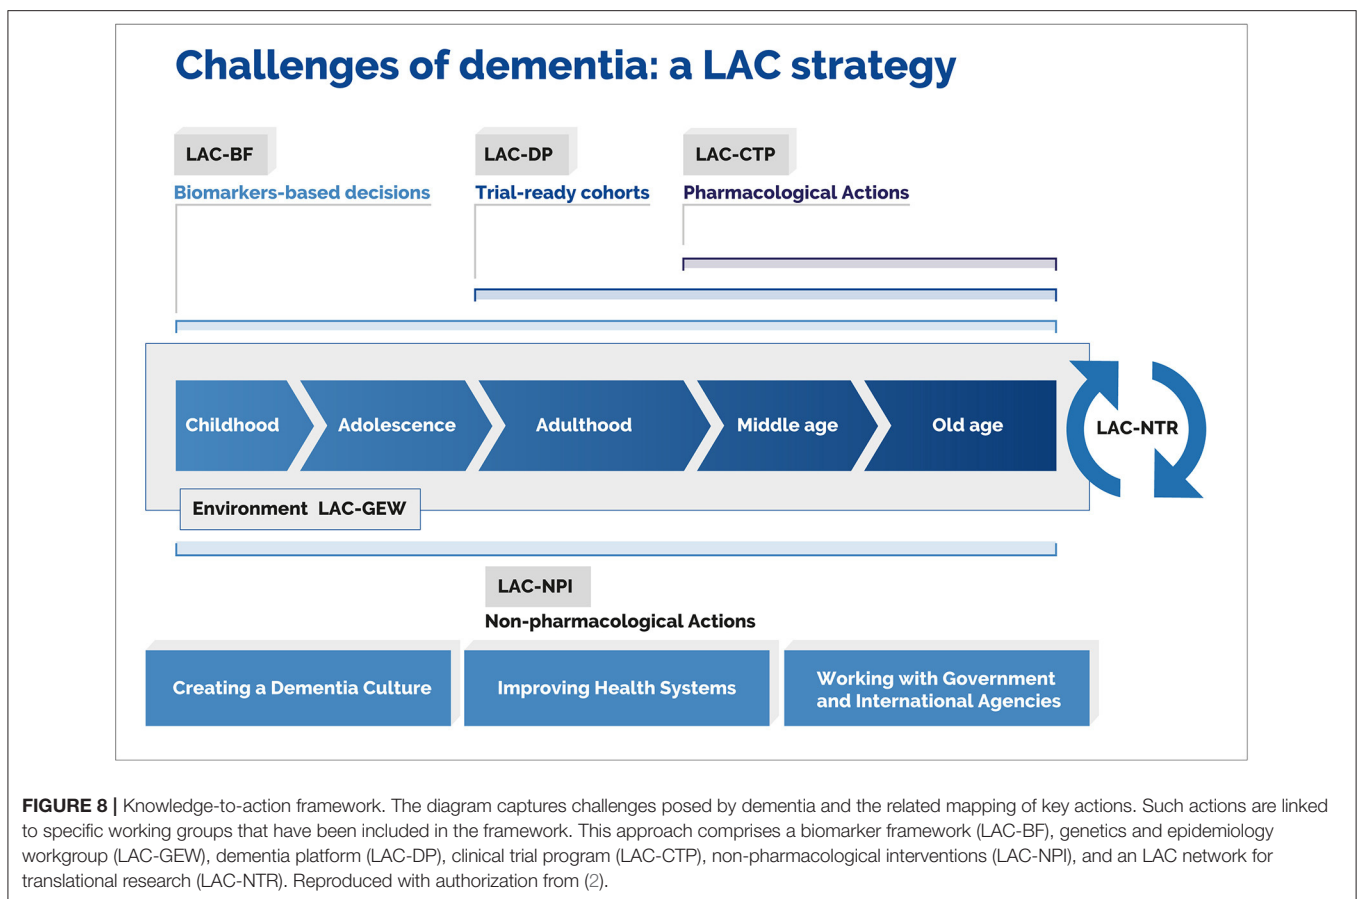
Challenges of dementia: a LAC strategy

LAC-BF
Biomarkers-based decisions

LAC-DP
Trial-ready cohorts

LAC-CTP
Pharmacological Actions

Childhood

Adolescence

Adulthood

Middle age

Old age

LAC-NTR

Environment LAC-GEW

LAC-NPI
Non-pharmacological Actions

Creating a Dementia Culture

Improving Health Systems

Working with Government and International Agencies

FIGURE 8 | Knowledge-to-action framework. The diagram captures challenges posed by dementia and the related mapping of key actions. Such actions are linked to specific working groups that have been included in the framework. This approach comprises a biomarker framework (LAC-BF), genetics and epidemiology workgroup (LAC-GEW), dementia platform (LAC-DP), clinical trial program (LAC-CTP), non-pharmacological interventions (LAC-NPI), and an LAC network for translational research (LAC-NTR). Reproduced with authorization from (2).